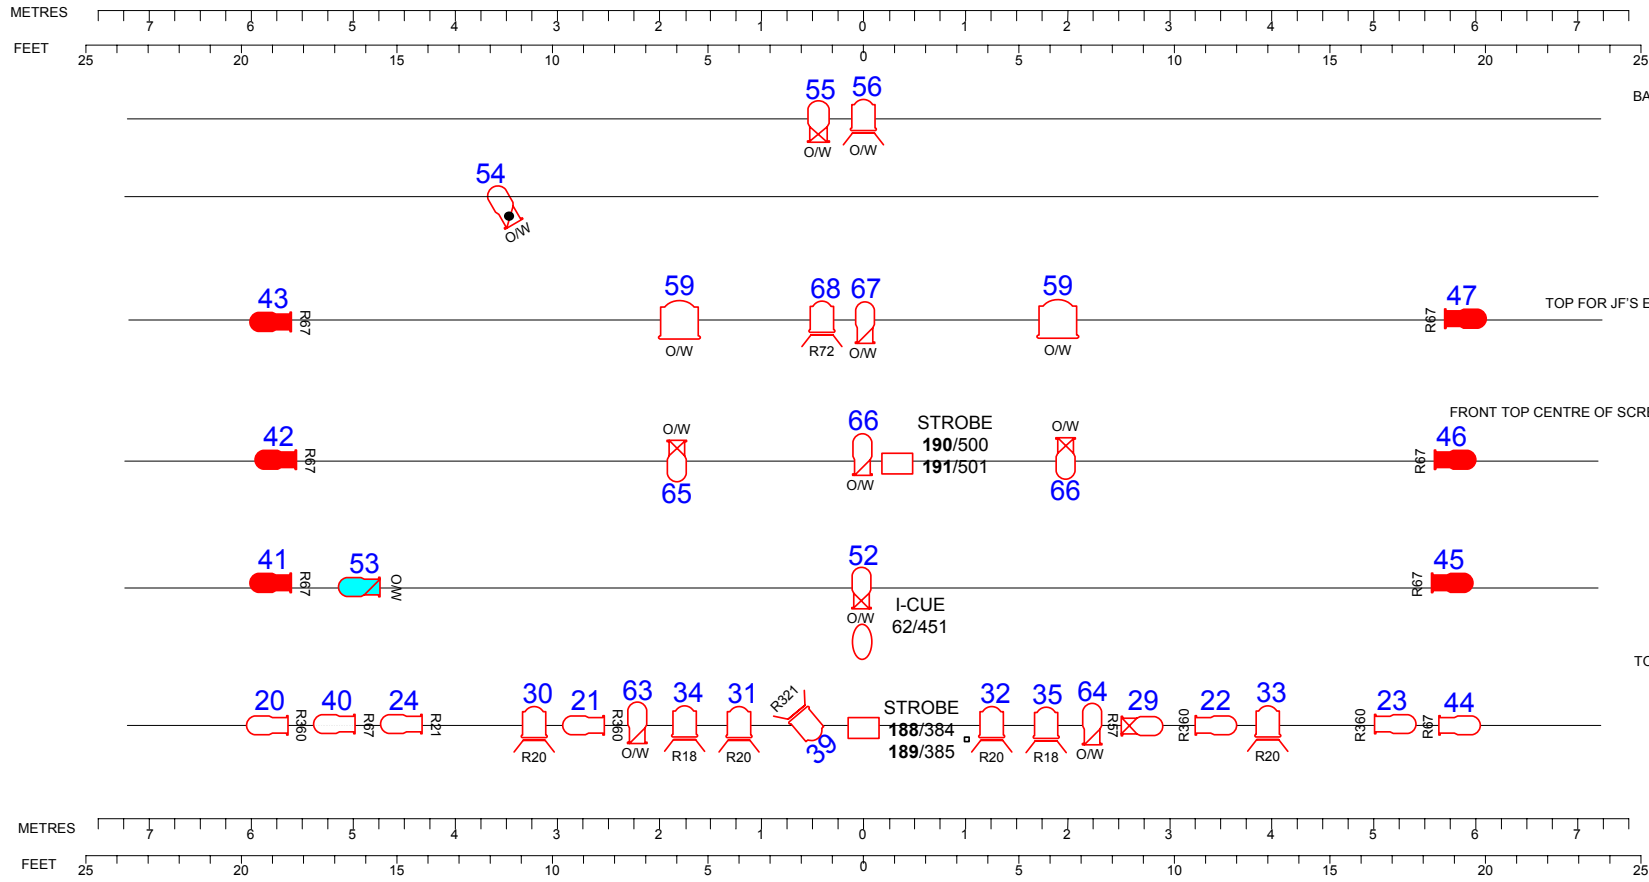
METRES 7 6 5 4 3 2 1 0 1 2 3 4 5 6 7
FEET 25 20 15 10 5 0 5 10 15 20 25

55 56
O/W O/W
BA

54
O/W

43 R67 59 O/W 68 R72 67 O/W 59 O/W R67 47
TOP FOR JF'S E

FRONT TOP CENTRE OF SCRE
42 R67 O/W 65 66 O/W STROBE **190**/500 **191**/501 O/W 66 R67 46

41 R67 53 O/W 52 O/W I-CUE 62/451 R67 45

TC

20 R360 40 R67 24 R21 30 R20 21 R360 63 O/W 34 R18 31 R20 R321 39 STROBE **188**/384 **189**/385 32 R20 35 R18 64 O/W R57 29 R360 22 33 R20 R360 23 R67 44

METRES 7 6 5 4 3 2 1 0 1 2 3 4 5 6 7
FEET 25 20 15 10 5 0 5 10 15 20 25